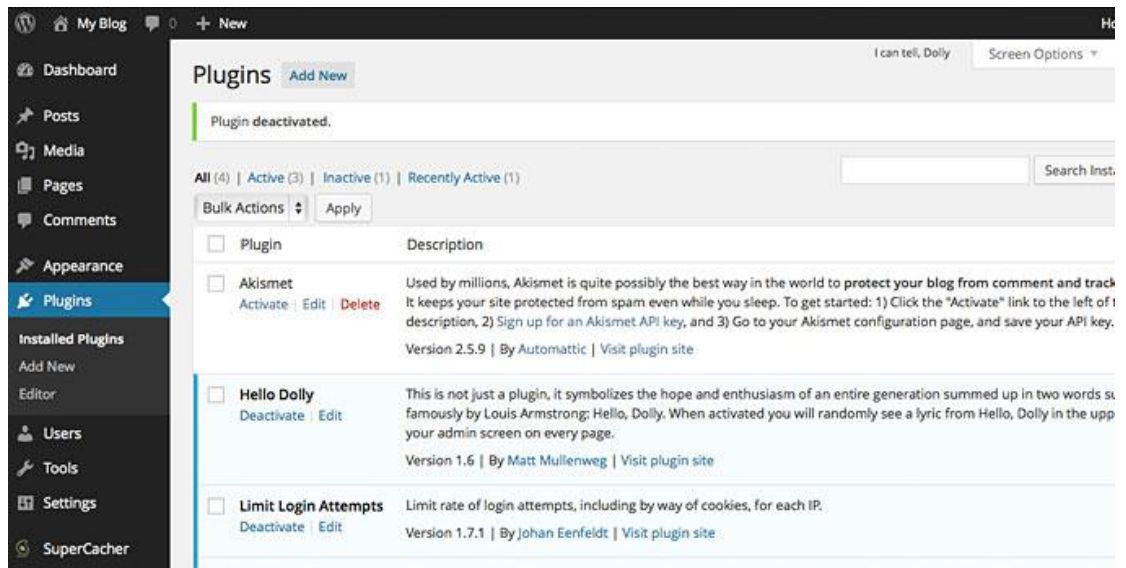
My Blog 0 + New Ho

Dashboard

Posts

Media

Pages

Comments

Appearance

Plugins

Installed Plugins

Add New

Editor

Users

Tools

Settings

SuperCacher

I can tell, Dolly

Screen Options

Plugins Add New

Plugin **deactivated.**

All (4) | Active (3) | Inactive (1) | Recently Active (1)

Search Insta

Bulk Actions Apply

| Plugin | Description |
|---|---|
| Akismet<br>Activate \| Edit \| Delete | Used by millions, Akismet is quite possibly the best way in the world to **protect your blog from comment and track** It keeps your site protected from spam even while you sleep. To get started: 1) Click the "Activate" link to the left of t description, 2) Sign up for an Akismet API key, and 3) Go to your Akismet configuration page, and save your API key.<br>Version 2.5.9 \| By Automattic \| Visit plugin site |
| **Hello Dolly**<br>Deactivate \| Edit | This is not just a plugin, it symbolizes the hope and enthusiasm of an entire generation summed up in two words su famously by Louis Armstrong: Hello, Dolly. When activated you will randomly see a lyric from Hello, Dolly in the upp your admin screen on every page.<br>Version 1.6 \| By Matt Mullenweg \| Visit plugin site |
| **Limit Login Attempts**<br>Deactivate \| Edit | Limit rate of login attempts, including by way of cookies, for each IP.<br>Version 1.7.1 \| By Johan Eenfeldt \| Visit plugin site |